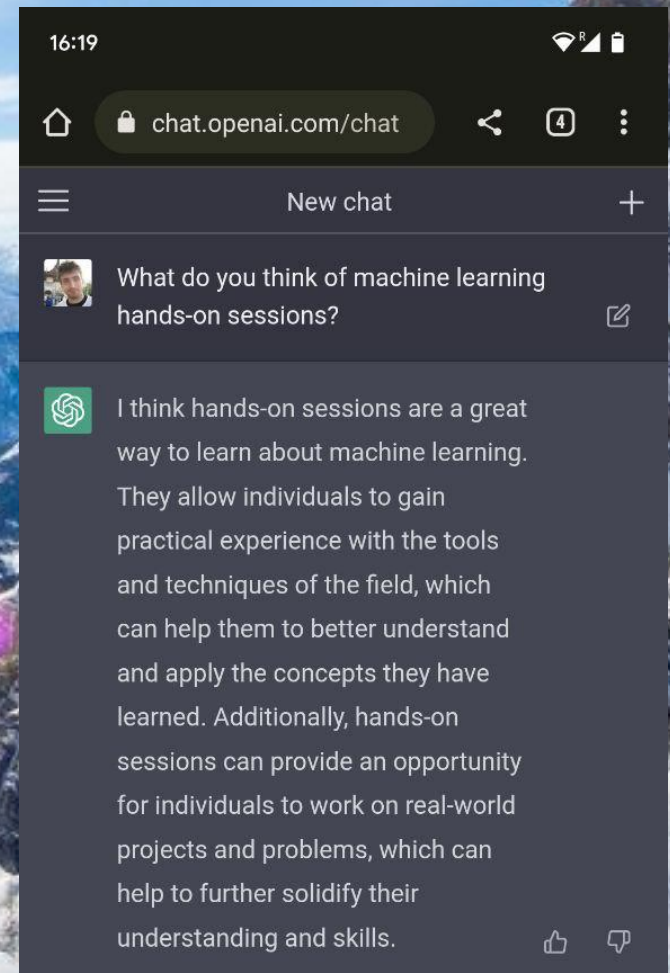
16:19

chat.openai.com/chat

4

New chat

What do you think of machine learning hands-on sessions?

I think hands-on sessions are a great way to learn about machine learning. They allow individuals to gain practical experience with the tools and techniques of the field, which can help them to better understand and apply the concepts they have learned. Additionally, hands-on sessions can provide an opportunity for individuals to work on real-world projects and problems, which can help to further solidify their understanding and skills.